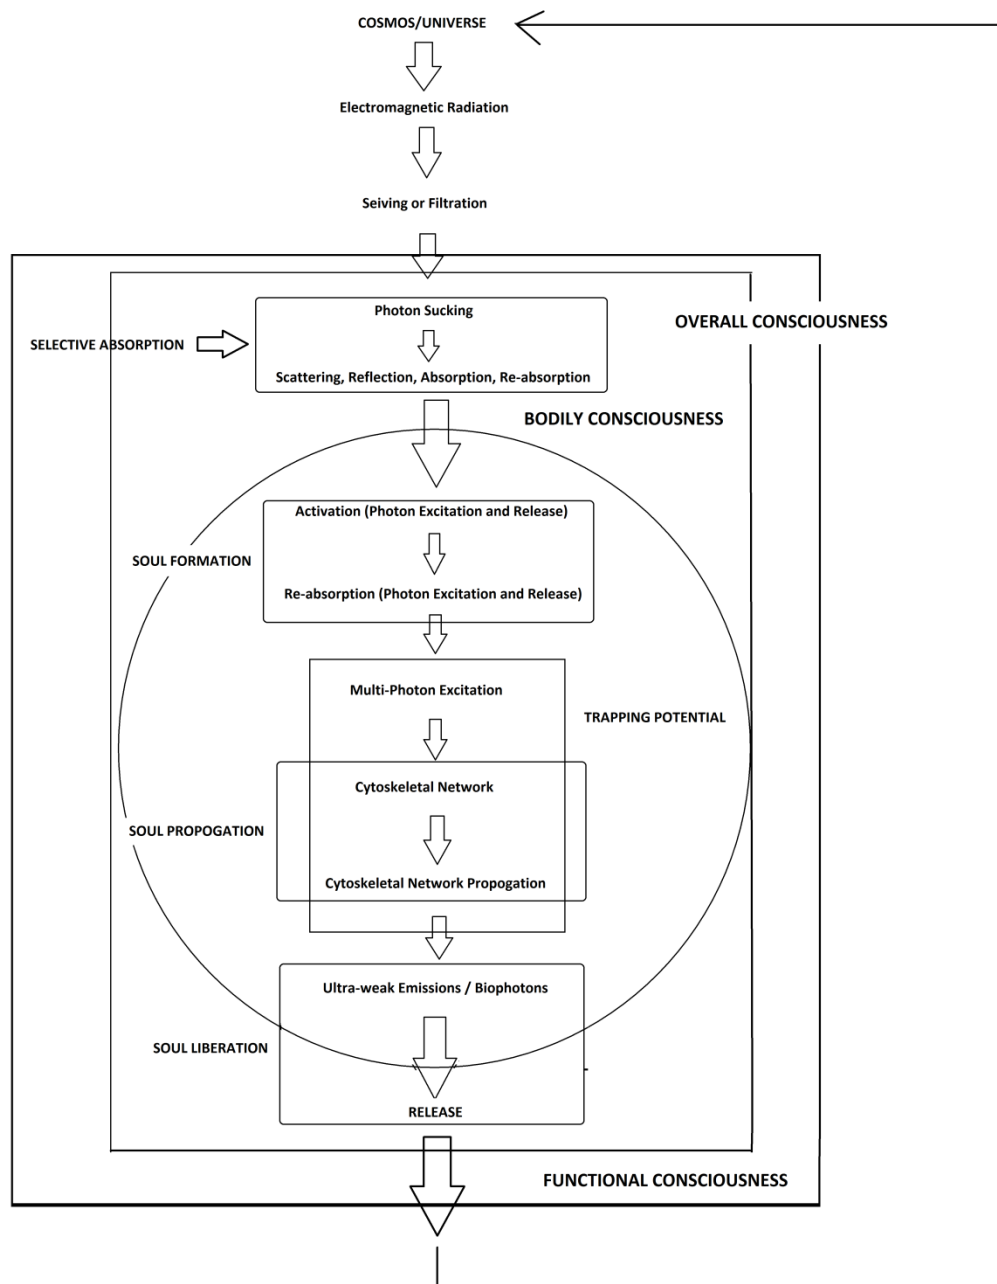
COSMOS/UNIVERSE

Electromagnetic Radiation

Seiving or Filtration

OVERALL CONSCIOUSNESS

SELECTIVE ABSORPTION

Photon Sucking

Scattering, Reflection, Absorption, Re-absorption

BODILY CONSCIOUSNESS

SOUL FORMATION

Activation (Photon Excitation and Release)

Re-absorption (Photon Excitation and Release)

Multi-Photon Excitation

TRAPPING POTENTIAL

SOUL PROPOGATION

Cytoskeletal Network

Cytoskeletal Network Propogation

SOUL LIBERATION

Ultra-weak Emissions / Biophotons

RELEASE

FUNCTIONAL CONSCIOUSNESS